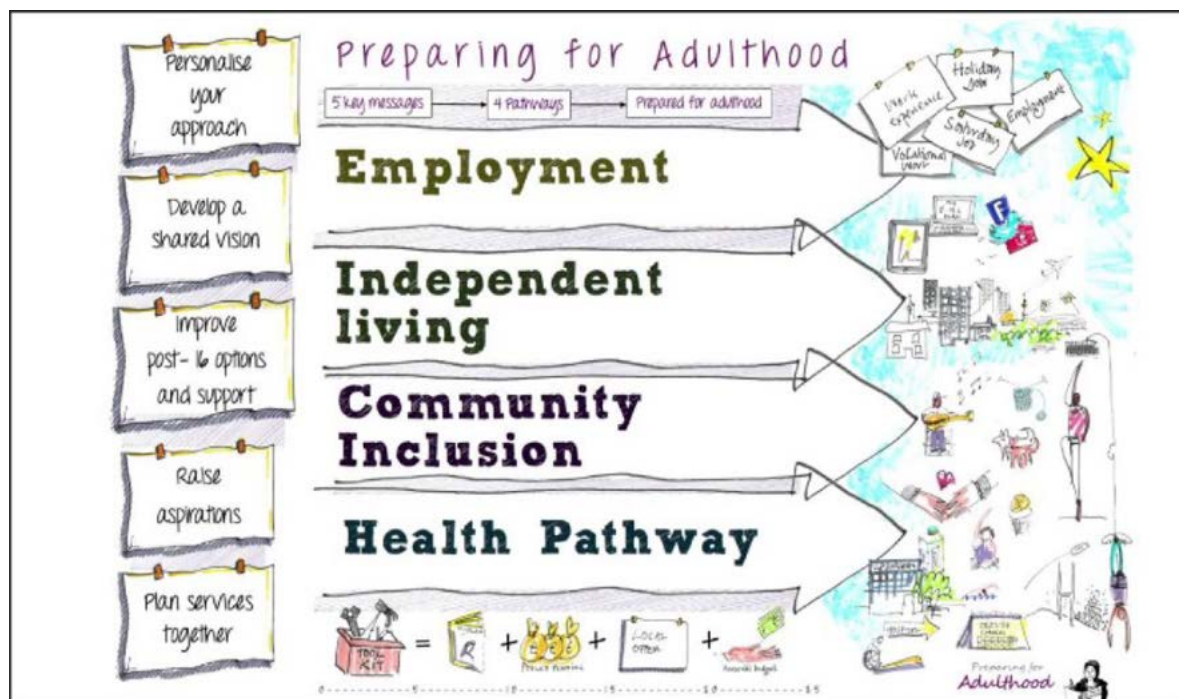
Personalise your approach

Develop a shared vision

Improve post-16 options and support

Raise aspirations

Plan services together

Preparing for Adulthood

5 key messages → 4 Pathways → Prepared for adulthood

Employment

Independent living

Community Inclusion

Health Pathway

Work experience

Holiday Job

Saturday Job

Employment

Vocational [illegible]

F

TOOL KIT = R + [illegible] + LOCAL OFFER + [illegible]

0 5 10 15 20 25

Preparing for Adulthood